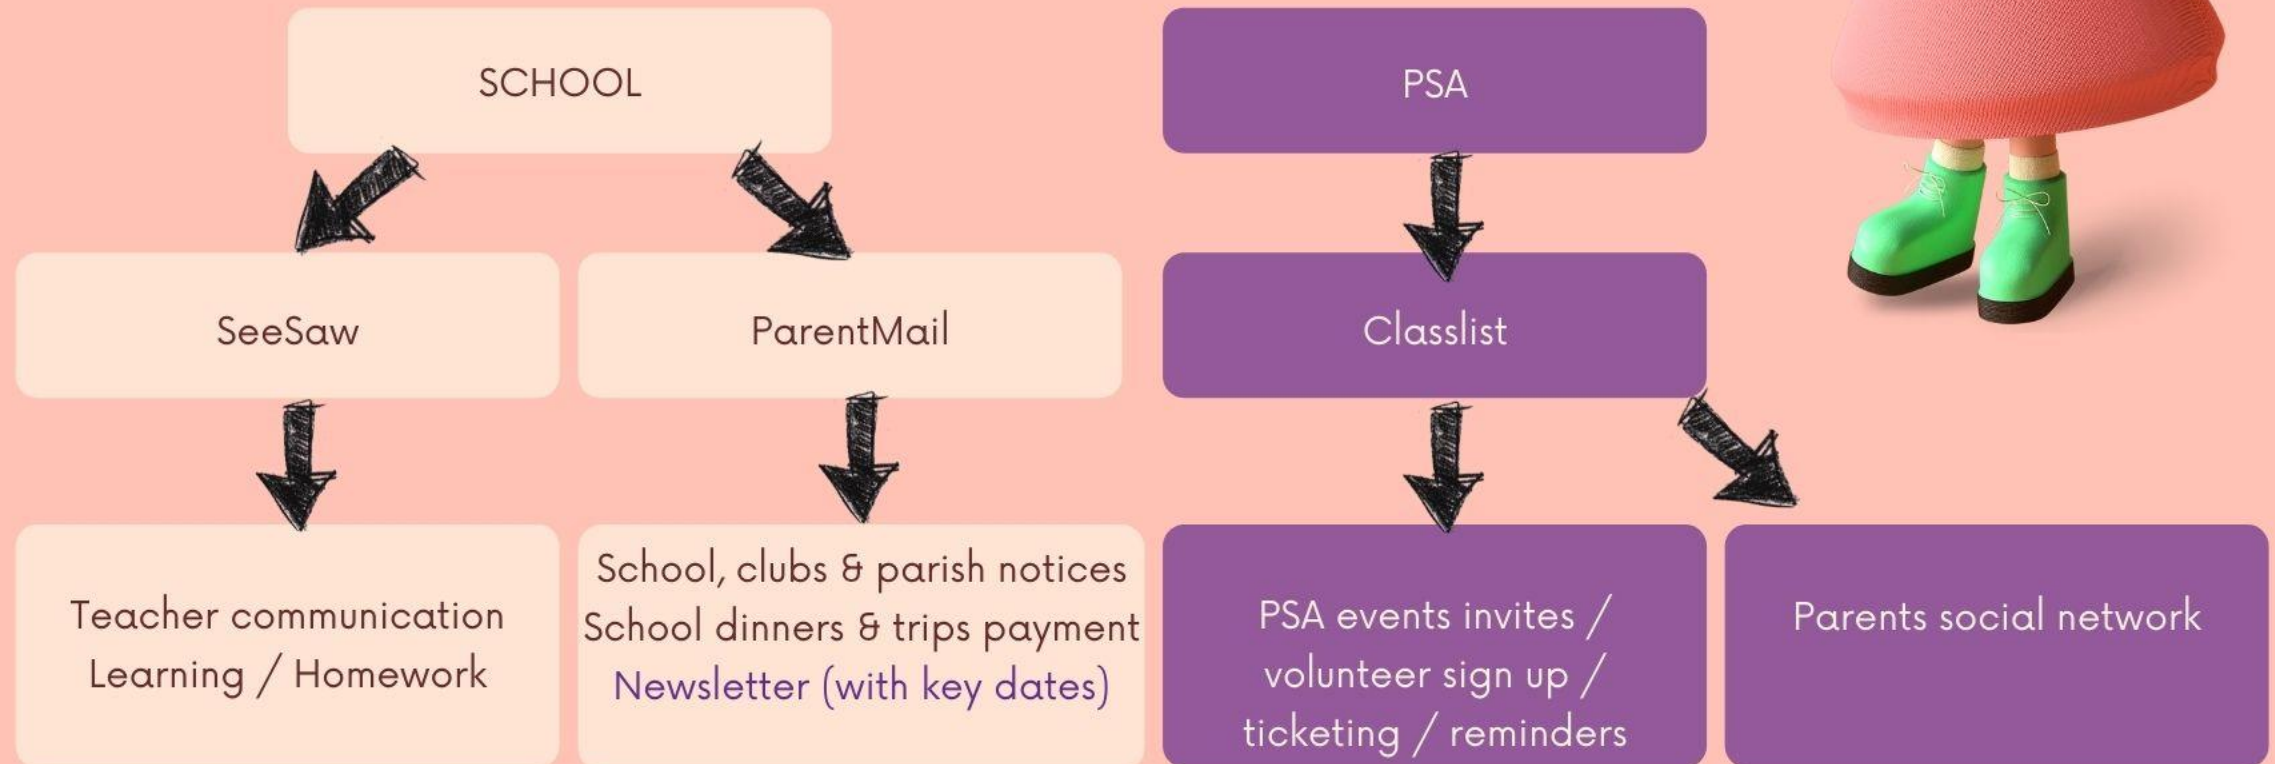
SCHOOL

SeeSaw

ParentMail

Teacher communication
Learning / Homework

School, clubs & parish notices
School dinners & trips payment
Newsletter (with key dates)

PSA

Classlist

PSA events invites / volunteer sign up / ticketing / reminders

Parents social network